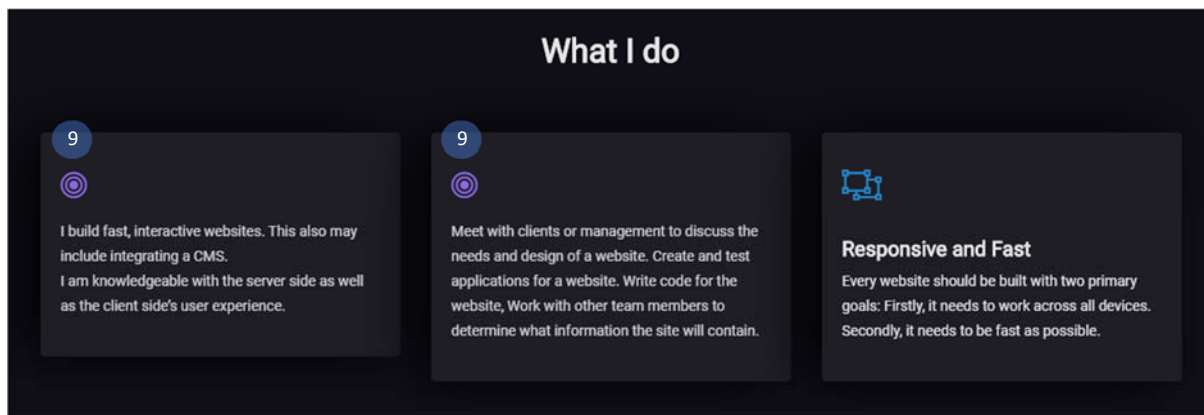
What I do

9

I build fast, interactive websites. This also may include integrating a CMS.
I am knowledgeable with the server side as well as the client side's user experience.

9

Meet with clients or management to discuss the needs and design of a website. Create and test applications for a website. Write code for the website, Work with other team members to determine what information the site will contain.

Responsive and Fast

Every website should be built with two primary goals: Firstly, it needs to work across all devices. Secondly, it needs to be fast as possible.